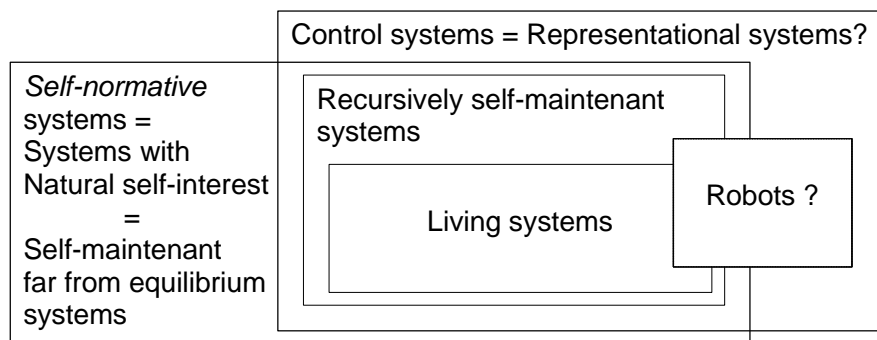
Control systems = Representational systems?

Self-normative systems = Systems with Natural self-interest = Self-maintenant far from equilibrium systems

Recursively self-maintenant systems

Living systems

Robots ?